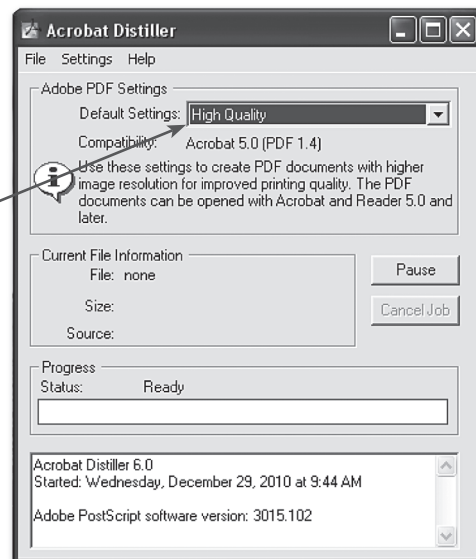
Acrobat Distiller

File Settings Help

Adobe PDF Settings

Default Settings: High Quality

Compatibility: Acrobat 5.0 (PDF 1.4)

Use these settings to create PDF documents with higher image resolution for improved printing quality. The PDF documents can be opened with Acrobat and Reader 5.0 and later.

Current File Information

File: none

Size:

Source:

Pause

Cancel Job

Progress

Status: Ready

Acrobat Distiller 6.0
Started: Wednesday, December 29, 2010 at 9:44 AM

Adobe PostScript software version: 3015.102